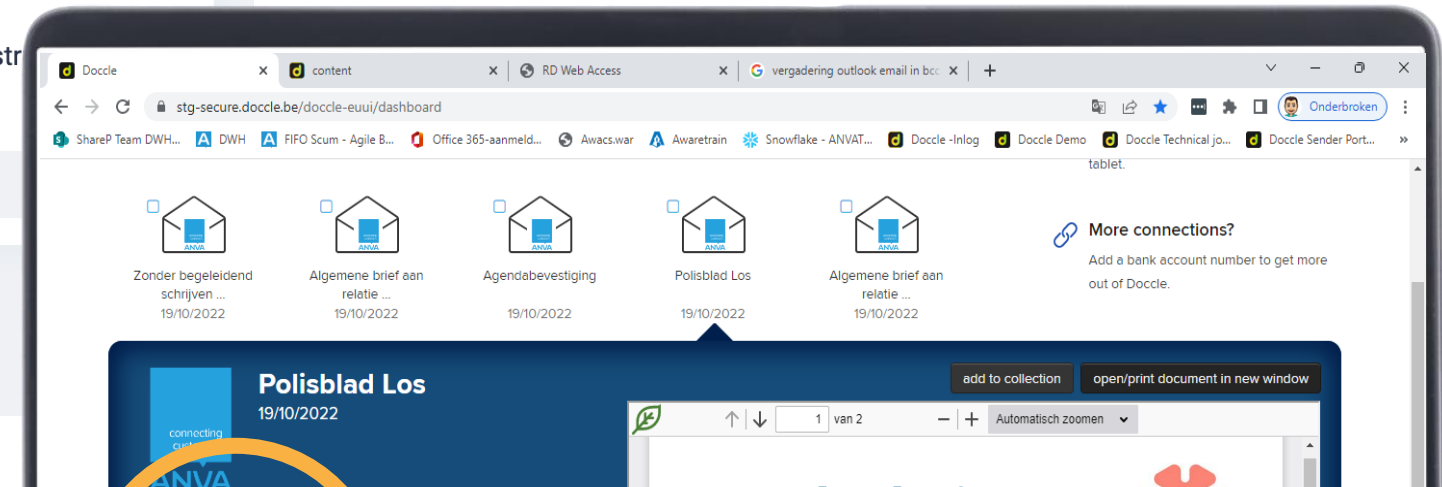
str

Doccle
content
RD Web Access
vergadering outlook email in bcc

stg-secure.doccle.be/doccle-euui/dashboard

Onderbroken

SharePoint Team DWH... DWH FIFO Scum - Agile B... Office 365-aanmeld... Awacs.war Awaretrain Snowflake - ANVAT... Doccle -Inlog Doccle Demo Doccle Technical jo... Doccle Sender Port...

tablet.

ANVA
Zonder begeleidend schrijven ...
19/10/2022

ANVA
Algemene brief aan relatie ...
19/10/2022

ANVA
Agendabevestiging
19/10/2022

ANVA
Polisblad Los
19/10/2022

ANVA
Algemene brief aan relatie ...
19/10/2022

More connections?
Add a bank account number to get more out of Doccle.

connecting cust
ANVA

Polisblad Los
19/10/2022

add to collection
open/print document in new window

1 van 2
Automatisch zoomen